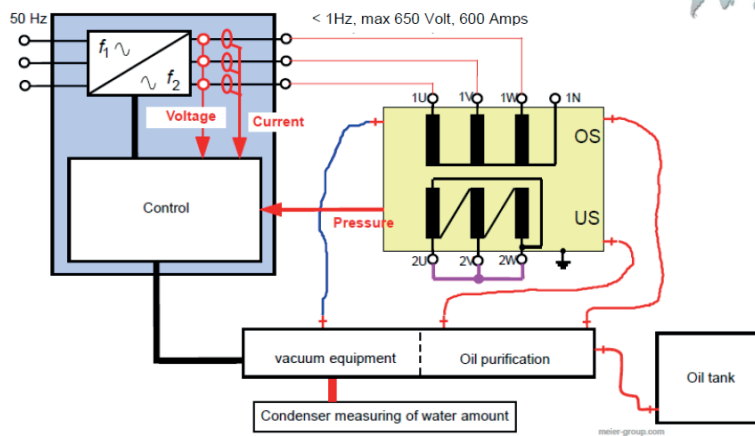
50 Hz

< 1Hz, max 650 Volt, 600 Amps

$f_1$ ∿

∿ $f_2$

Voltage

Current

1U 1V 1W 1N

OS

Control

Pressure

US

2U 2V 2W

vacuum equipment

Oil purification

Oil tank

Condenser measuring of water amount

meier-group.com